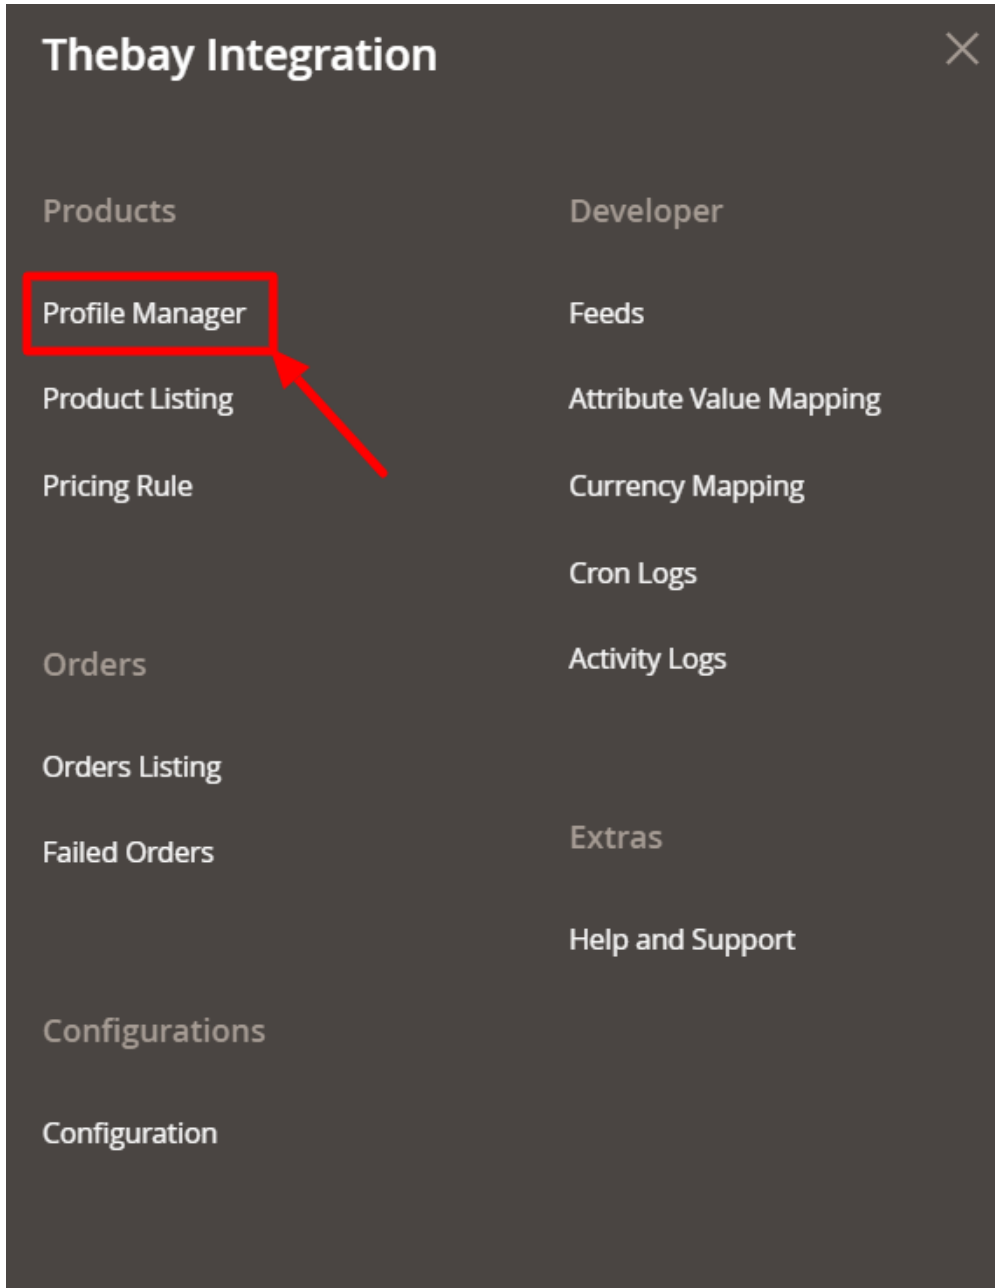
Thebay Integration

×

Products

Profile Manager

Product Listing

Pricing Rule

Orders

Orders Listing

Failed Orders

Configurations

Configuration

Developer

Feeds

Attribute Value Mapping

Currency Mapping

Cron Logs

Activity Logs

Extras

Help and Support